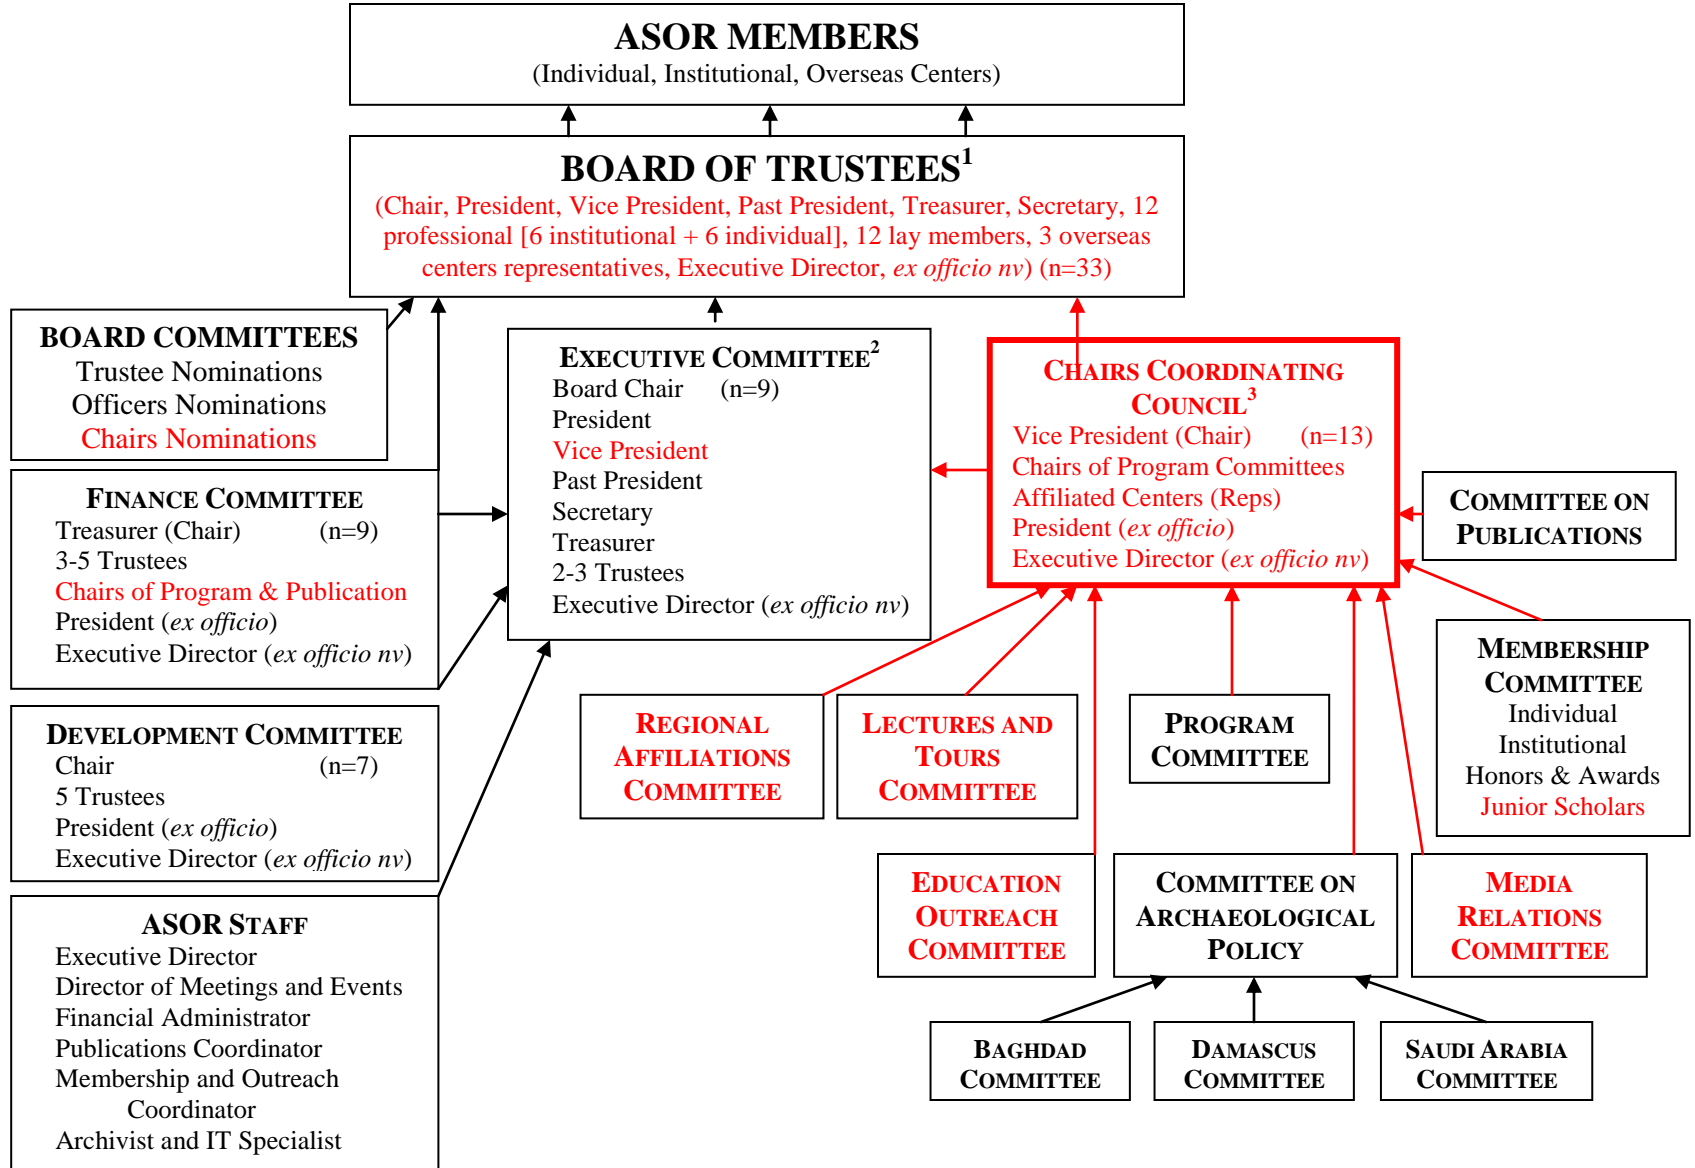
ASOR MEMBERS
(Individual, Institutional, Overseas Centers)

BOARD OF TRUSTEES$^1$
(Chair, President, Vice President, Past President, Treasurer, Secretary, 12 professional [6 institutional + 6 individual], 12 lay members, 3 overseas centers representatives, Executive Director, *ex officio nv*) (n=33)

BOARD COMMITTEES
Trustee Nominations
Officers Nominations
Chairs Nominations

FINANCE COMMITTEE
Treasurer (Chair) (n=9)
3-5 Trustees
Chairs of Program & Publication
President (*ex officio*)
Executive Director (*ex officio nv*)

DEVELOPMENT COMMITTEE
Chair (n=7)
5 Trustees
President (*ex officio*)
Executive Director (*ex officio nv*)

ASOR STAFF
Executive Director
Director of Meetings and Events
Financial Administrator
Publications Coordinator
Membership and Outreach Coordinator
Archivist and IT Specialist

EXECUTIVE COMMITTEE$^2$
Board Chair (n=9)
President
Vice President
Past President
Secretary
Treasurer
2-3 Trustees
Executive Director (*ex officio nv*)

CHAIRS COORDINATING COUNCIL$^3$
Vice President (Chair) (n=13)
Chairs of Program Committees
Affiliated Centers (Reps)
President (*ex officio*)
Executive Director (*ex officio nv*)

COMMITTEE ON PUBLICATIONS

MEMBERSHIP COMMITTEE
Individual
Institutional
Honors & Awards
Junior Scholars

REGIONAL AFFILIATIONS COMMITTEE

LECTURES AND TOURS COMMITTEE

PROGRAM COMMITTEE

EDUCATION OUTREACH COMMITTEE

COMMITTEE ON ARCHAEOLOGICAL POLICY

MEDIA RELATIONS COMMITTEE

BAGHDAD COMMITTEE

DAMASCUS COMMITTEE

SAUDI ARABIA COMMITTEE